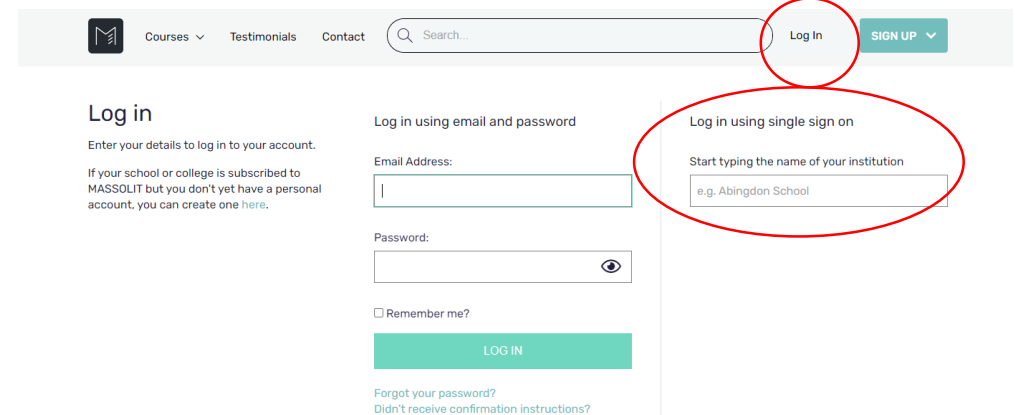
Courses Testimonials Contact Search... Log In SIGN UP

Log in

Enter your details to log in to your account.

If your school or college is subscribed to MASSOLIT but you don't yet have a personal account, you can create one here.

Log in using email and password

Email Address:

Password:

Remember me?

LOG IN

Forgot your password?
Didn't receive confirmation instructions?

Log in using single sign on

Start typing the name of your institution

e.g. Abingdon School